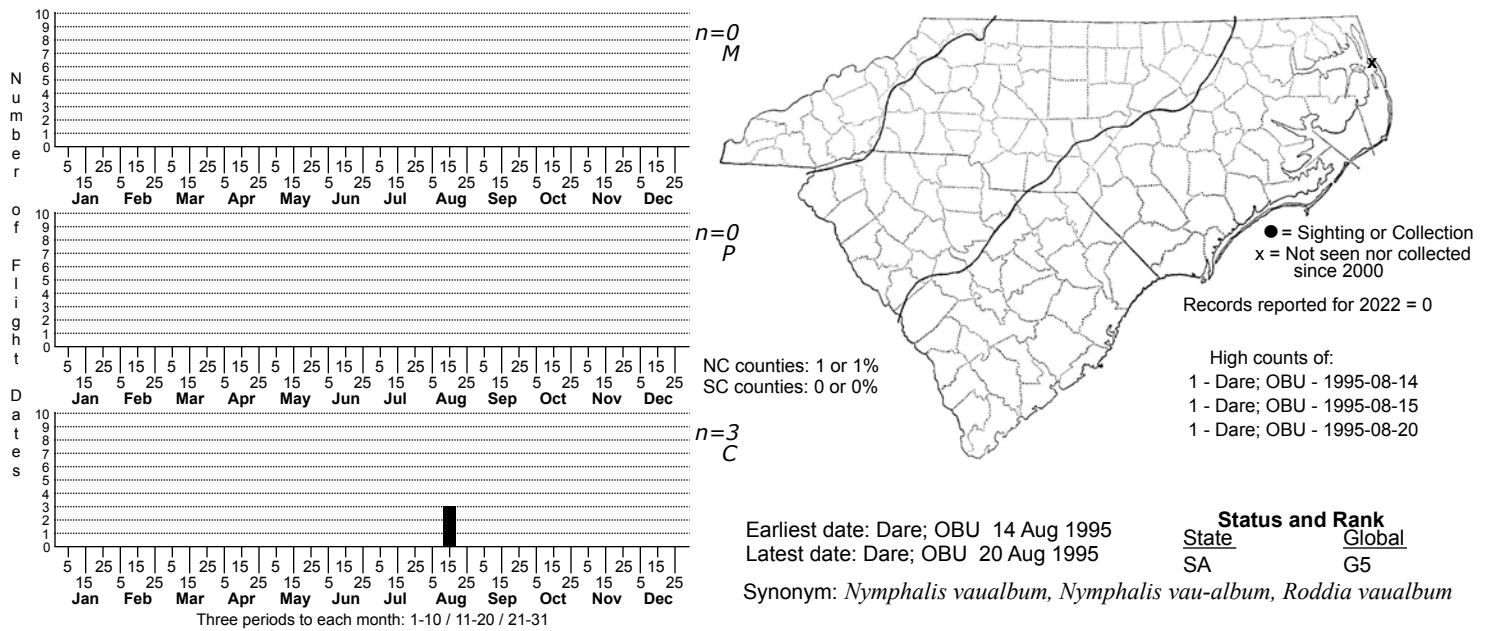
Number of Flight Dates

10
9
8
7
6
5
4
3
2
1
0

5 15 25 5 15 25 5 15 25 5 15 25 5 15 25 5 15 25 5 15 25 5 15 25 5 15 25 5 15 25 5 15 25 5 15 25
Jan Feb Mar Apr May Jun Jul Aug Sep Oct Nov Dec

n=0
M

10
9
8
7
6
5
4
3
2
1
0

5 15 25 5 15 25 5 15 25 5 15 25 5 15 25 5 15 25 5 15 25 5 15 25 5 15 25 5 15 25 5 15 25 5 15 25
Jan Feb Mar Apr May Jun Jul Aug Sep Oct Nov Dec

n=0
P

10
9
8
7
6
5
4
3
2
1
0

5 15 25 5 15 25 5 15 25 5 15 25 5 15 25 5 15 25 5 15 25 5 15 25 5 15 25 5 15 25 5 15 25 5 15 25
Jan Feb Mar Apr May Jun Jul Aug Sep Oct Nov Dec

n=3
C

Three periods to each month: 1-10 / 11-20 / 21-31

x

● = Sighting or Collection
x = Not seen nor collected since 2000

Records reported for 2022 = 0

NC counties: 1 or 1%
SC counties: 0 or 0%

High counts of:
1 - Dare; OBU - 1995-08-14
1 - Dare; OBU - 1995-08-15
1 - Dare; OBU - 1995-08-20

Earliest date: Dare; OBU 14 Aug 1995
Latest date: Dare; OBU 20 Aug 1995

Status and Rank
| State | Global |
|---|---|
| SA | G5 |

Synonym: Nymphalis vaualbum, Nymphalis vau-album, Roddia vaualbum